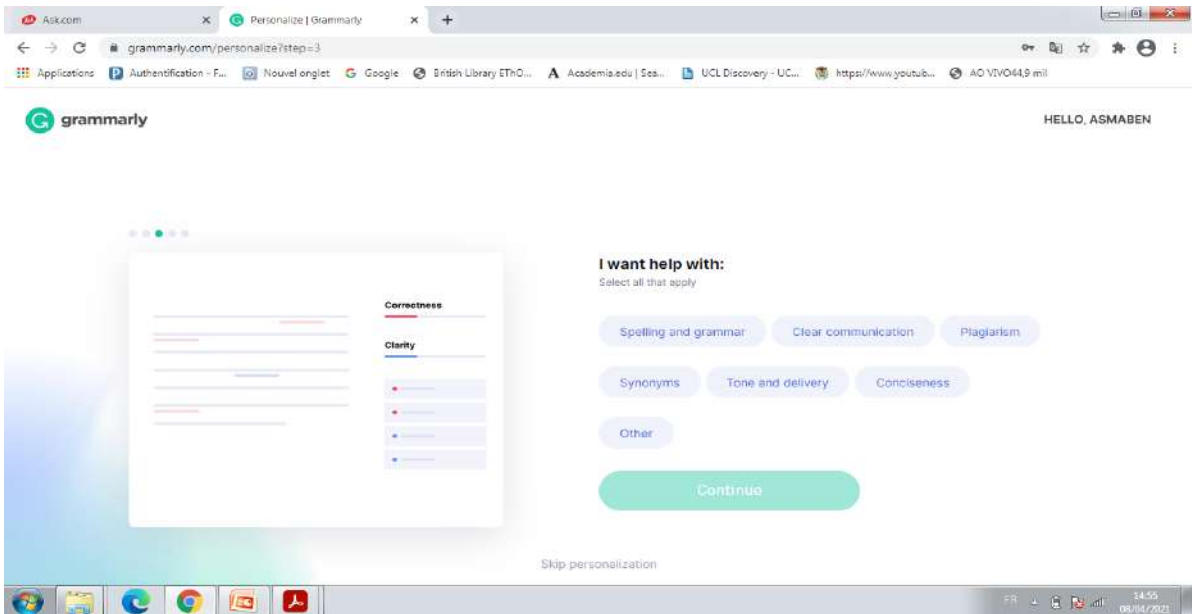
Ask.com
Personalize | Grammarly
grammarly.com/personalize?step=3
Applications Authentification - F... Nouvel onglet Google British Library EThO... Academia.edu | Sea... UCL Discovery - UC... https://www.youtub... AO VIVO44,9 mil

grammarly
HELLO, ASMABEN

Correctness
Clarity

I want help with:
Select all that apply

Spelling and grammar
Clear communication
Plagiarism
Synonyms
Tone and delivery
Conciseness
Other

Continue

Skip personalization

FR
14:55
08/04/2021